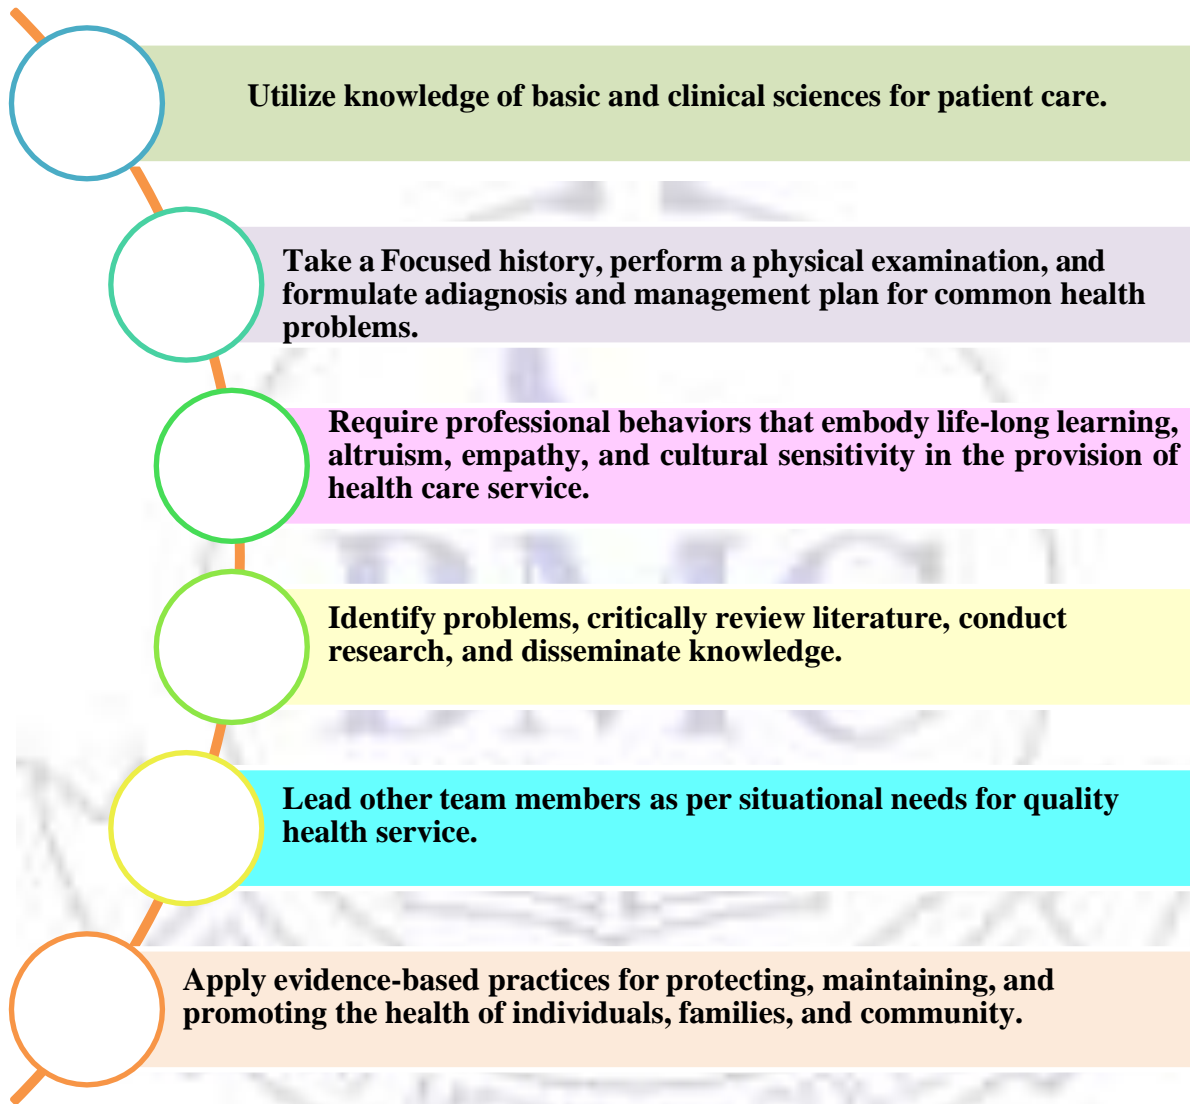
Utilize knowledge of basic and clinical sciences for patient care.

Take a Focused history, perform a physical examination, and formulate adiagnosis and management plan for common health problems.

Require professional behaviors that embody life-long learning, altruism, empathy, and cultural sensitivity in the provision of health care service.

Identify problems, critically review literature, conduct research, and disseminate knowledge.

Lead other team members as per situational needs for quality health service.

Apply evidence-based practices for protecting, maintaining, and promoting the health of individuals, families, and community.